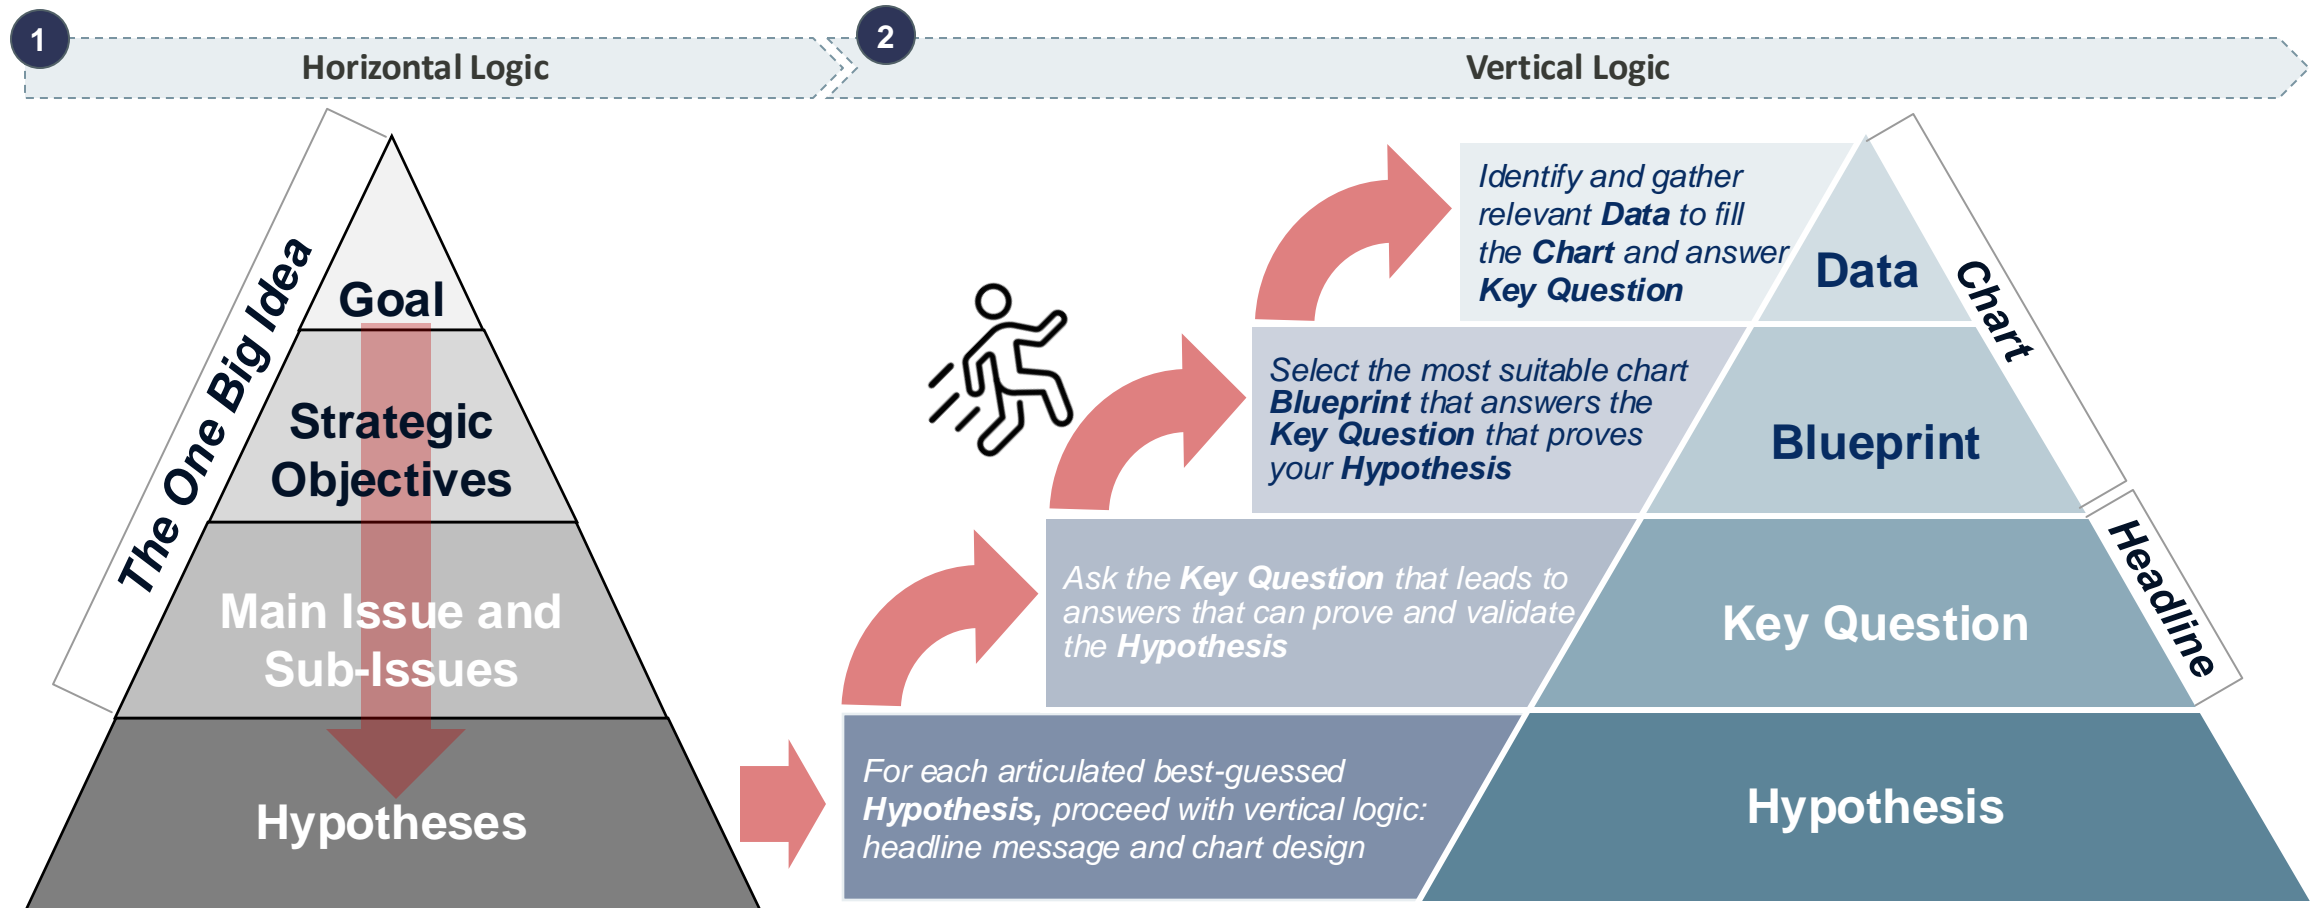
1

Horizontal Logic

2

Vertical Logic

The One Big Idea

Goal

Strategic Objectives

Main Issue and Sub-Issues

Hypotheses

Identify and gather relevant **Data** to fill the **Chart** and answer **Key Question**

Data

Chart

Select the most suitable chart **Blueprint** that answers the **Key Question** that proves your **Hypothesis**

Blueprint

Ask the **Key Question** that leads to answers that can prove and validate the **Hypothesis**

Key Question

Headline

For each articulated best-guessed **Hypothesis,** proceed with vertical logic: headline message and chart design

Hypothesis